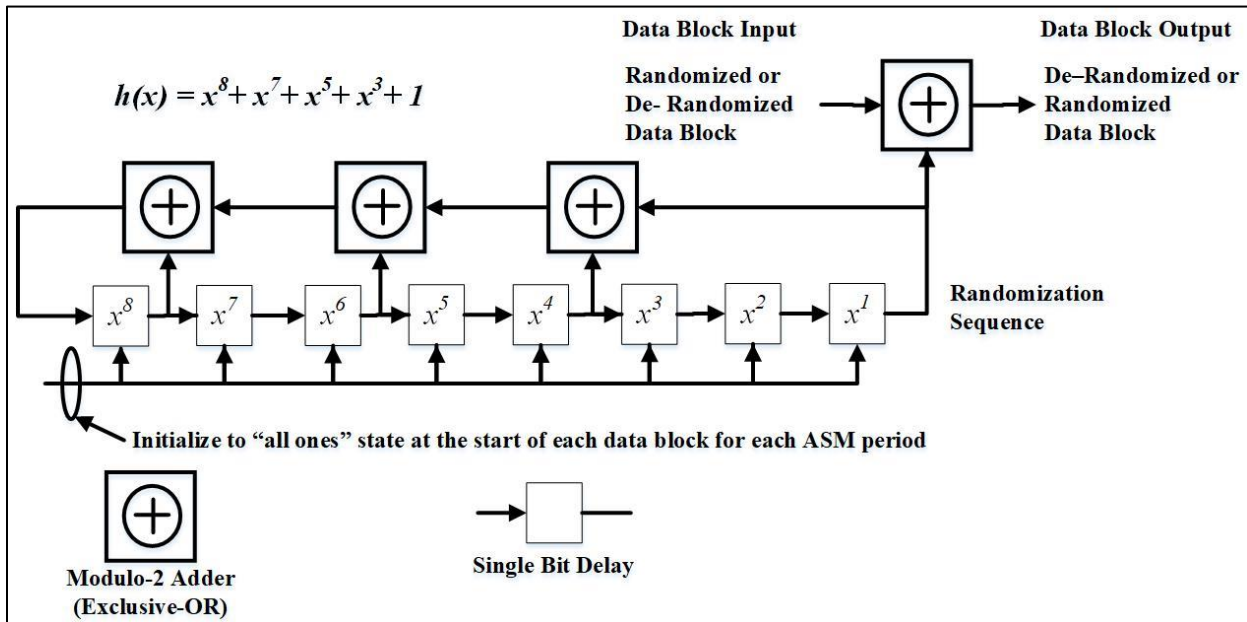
Data Block Input

Data Block Output

$h(x) = x^8 + x^7 + x^5 + x^3 + 1$

Randomized or De- Randomized Data Block

De–Randomized or Randomized Data Block

$x^8$ $x^7$ $x^6$ $x^5$ $x^4$ $x^3$ $x^2$ $x^1$

Randomization Sequence

Initialize to “all ones” state at the start of each data block for each ASM period

Modulo-2 Adder (Exclusive-OR)

Single Bit Delay